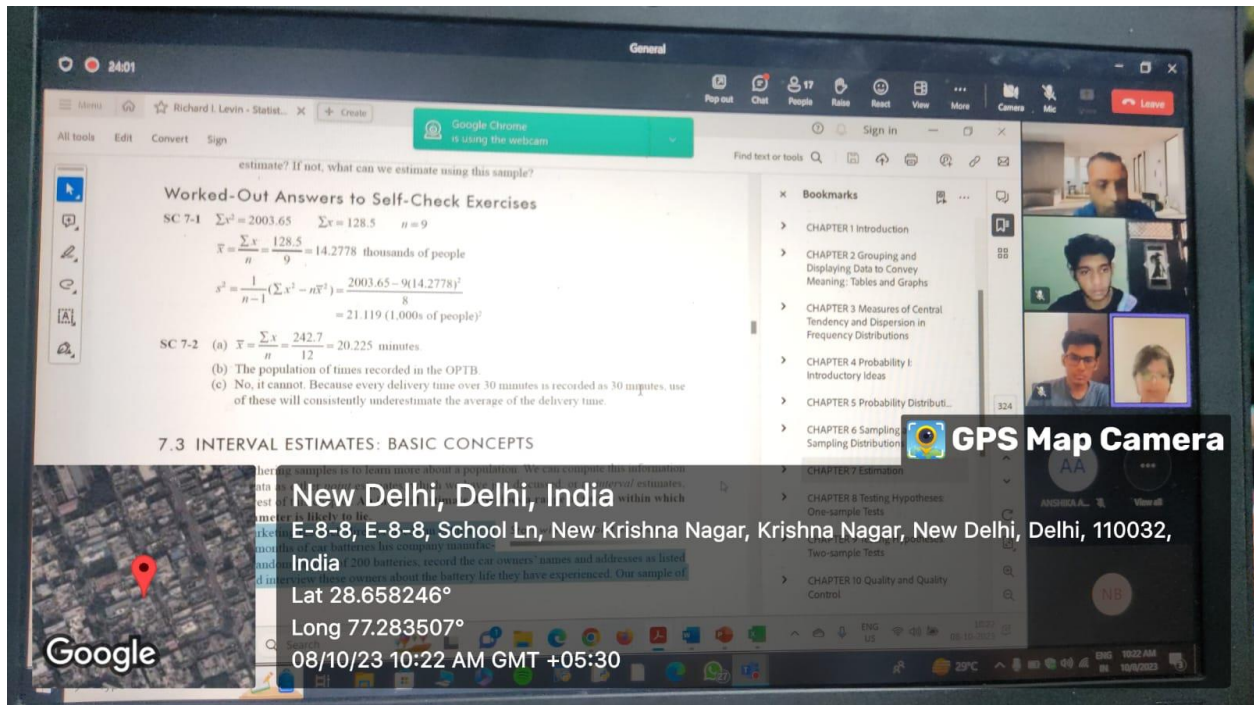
General

24:01

Pop out Chat 17 People Raise React View More Camera Mic Share Leave

Menu Richard I. Levin - Statist... + Create

All tools Edit Convert Sign

Google Chrome is using the webcam

Sign in

Find text or tools

estimate? If not, what can we estimate using this sample?

Worked-Out Answers to Self-Check Exercises

SC 7-1 $\Sigma x^2 = 2003.65$ $\Sigma x = 128.5$ $n = 9$

$\bar{x} = \frac{\Sigma x}{n} = \frac{128.5}{9} = 14.2778$ thousands of people

$s^2 = \frac{1}{n-1}(\Sigma x^2 - n\bar{x}^2) = \frac{2003.65 - 9(14.2778)^2}{8}$

$= 21.119$ (1,000s of people)$^2$

SC 7-2 (a) $\bar{x} = \frac{\Sigma x}{n} = \frac{242.7}{12} = 20.225$ minutes

(b) The population of times recorded in the OPTB.

(c) No, it cannot. Because every delivery time over 30 minutes is recorded as 30 minutes, use of these will consistently underestimate the average of the delivery time.

7.3 INTERVAL ESTIMATES: BASIC CONCEPTS

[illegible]hering samples is to learn more about a population. We can compute this information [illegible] interval estimates. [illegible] within which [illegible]meter is likely to lie. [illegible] months of car batteries his company manufac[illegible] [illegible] 200 batteries, record the car owners' names and addresses as listed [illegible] interview these owners about the battery life they have experienced. Our sample of

Bookmarks

CHAPTER 1 Introduction

CHAPTER 2 Grouping and Displaying Data to Convey Meaning: Tables and Graphs

CHAPTER 3 Measures of Central Tendency and Dispersion in Frequency Distributions

CHAPTER 4 Probability I: Introductory Ideas

CHAPTER 5 Probability Distributi...

CHAPTER 6 Sampling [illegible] Sampling Distribution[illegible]

CHAPTER 7 Estimation

CHAPTER 8 Testing Hypotheses: One-sample Tests

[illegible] Two-sample Tests

CHAPTER 10 Quality and Quality Control

324

AA

ANSHIKA A... View all

NB

GPS Map Camera

New Delhi, Delhi, India

E-8-8, E-8-8, School Ln, New Krishna Nagar, Krishna Nagar, New Delhi, Delhi, 110032, India

Lat 28.658246°

Long 77.283507°

08/10/23 10:22 AM GMT +05:30

Google

25°C ENG IN 10:22 AM 10/8/2023